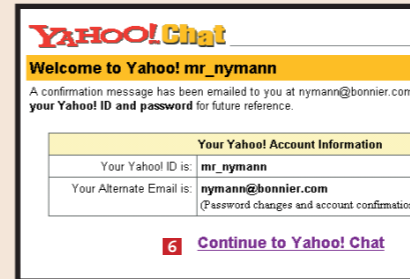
YAHOO! Chat

Welcome to Yahoo! mr_nymann

A confirmation message has been emailed to you at nymann@bonnier.com your Yahoo! ID and password for future reference.

| | Your Yahoo! Account Information |
|---|---|
| Your Yahoo! ID is: | mr_nymann |
| Your Alternate Email is: | nymann@bonnier.com (Password changes and account confirmatio |

6 Continue to Yahoo! Chat